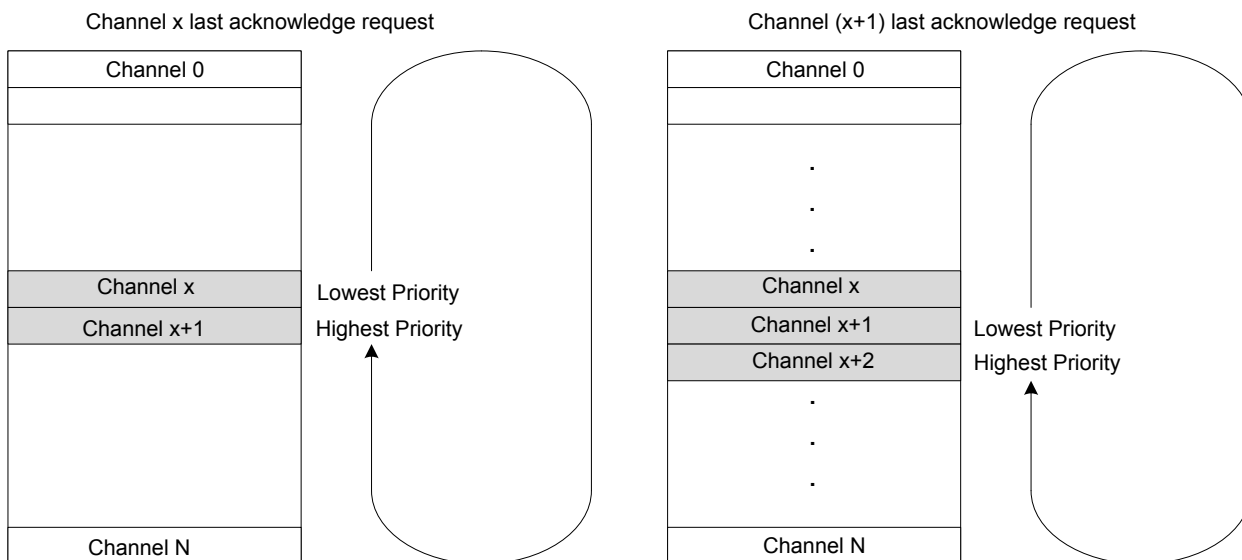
Channel x last acknowledge request

Channel 0

Channel x

Channel x+1

Channel N

Lowest Priority

Highest Priority

Channel (x+1) last acknowledge request

Channel 0

.
.
.

Channel x

Channel x+1

Channel x+2

.
.
.

Channel N

Lowest Priority

Highest Priority